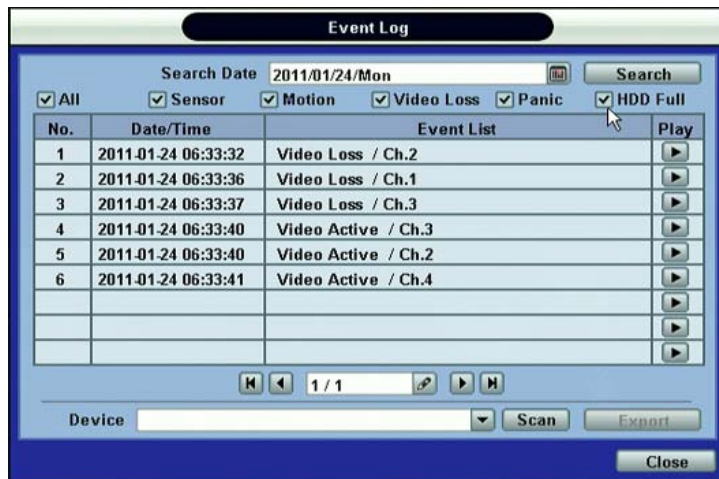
Event Log

Search Date 2011/01/24/Mon Search

All Sensor Motion Video Loss Panic HDD Full

| No. | Date/Time | Event List | Play |
|---|---|---|---|
| 1 | 2011-01-24 06:33:32 | Video Loss / Ch.2 | ▶ |
| 2 | 2011-01-24 06:33:36 | Video Loss / Ch.1 | ▶ |
| 3 | 2011-01-24 06:33:37 | Video Loss / Ch.3 | ▶ |
| 4 | 2011-01-24 06:33:40 | Video Active / Ch.3 | ▶ |
| 5 | 2011-01-24 06:33:40 | Video Active / Ch.2 | ▶ |
| 6 | 2011-01-24 06:33:41 | Video Active / Ch.4 | ▶ |
| | | | ▶ |
| | | | ▶ |
| | | | ▶ |

1/1

Device Scan Export

Close